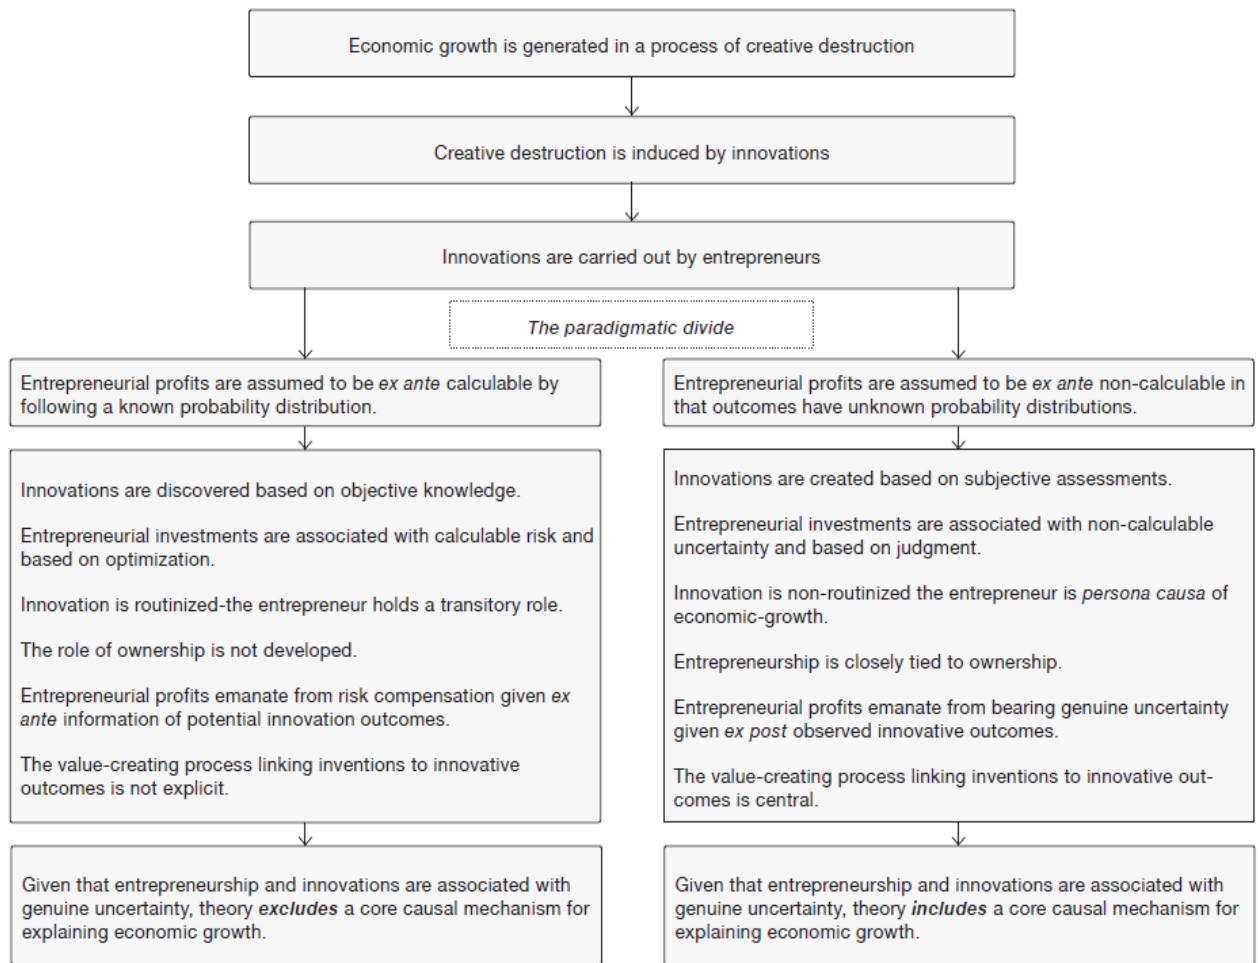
Economic growth is generated in a process of creative destruction

Creative destruction is induced by innovations

Innovations are carried out by entrepreneurs

*The paradigmatic divide*

Entrepreneurial profits are assumed to be *ex ante* calculable by following a known probability distribution.

Innovations are discovered based on objective knowledge.

Entrepreneurial investments are associated with calculable risk and based on optimization.

Innovation is routinized-the entrepreneur holds a transitory role.

The role of ownership is not developed.

Entrepreneurial profits emanate from risk compensation given *ex ante* information of potential innovation outcomes.

The value-creating process linking inventions to innovative outcomes is not explicit.

Given that entrepreneurship and innovations are associated with genuine uncertainty, theory ***excludes*** a core causal mechanism for explaining economic growth.

Entrepreneurial profits are assumed to be *ex ante* non-calculable in that outcomes have unknown probability distributions.

Innovations are created based on subjective assessments.

Entrepreneurial investments are associated with non-calculable uncertainty and based on judgment.

Innovation is non-routinized the entrepreneur is *persona causa* of economic-growth.

Entrepreneurship is closely tied to ownership.

Entrepreneurial profits emanate from bearing genuine uncertainty given *ex post* observed innovative outcomes.

The value-creating process linking inventions to innovative outcomes is central.

Given that entrepreneurship and innovations are associated with genuine uncertainty, theory ***includes*** a core causal mechanism for explaining economic growth.